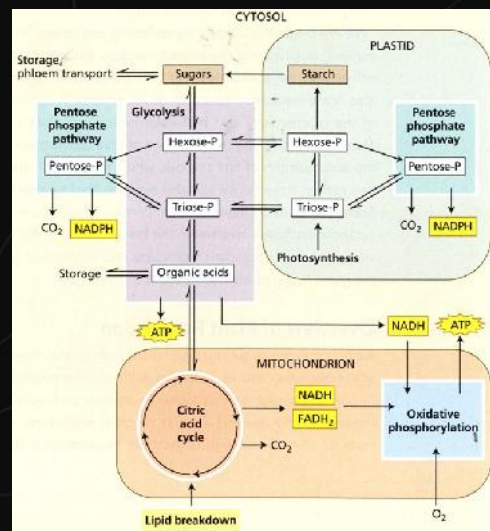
CYTOSOL

PLASTID

Storage, phloem transport

Sugars

Starch

Glycolysis

Pentose phosphate pathway

Pentose phosphate pathway

Hexose-P

Hexose-P

Pentose-P

Pentose-P

Triose-P

Triose-P

$CO_2$ NADPH

$CO_2$ NADPH

Photosynthesis

Storage

Organic acids

ATP

NADH

ATP

MITOCHONDRION

NADH

$FADH_2$

Citric acid cycle

Oxidative phosphorylation

$CO_2$

Lipid breakdown

$O_2$